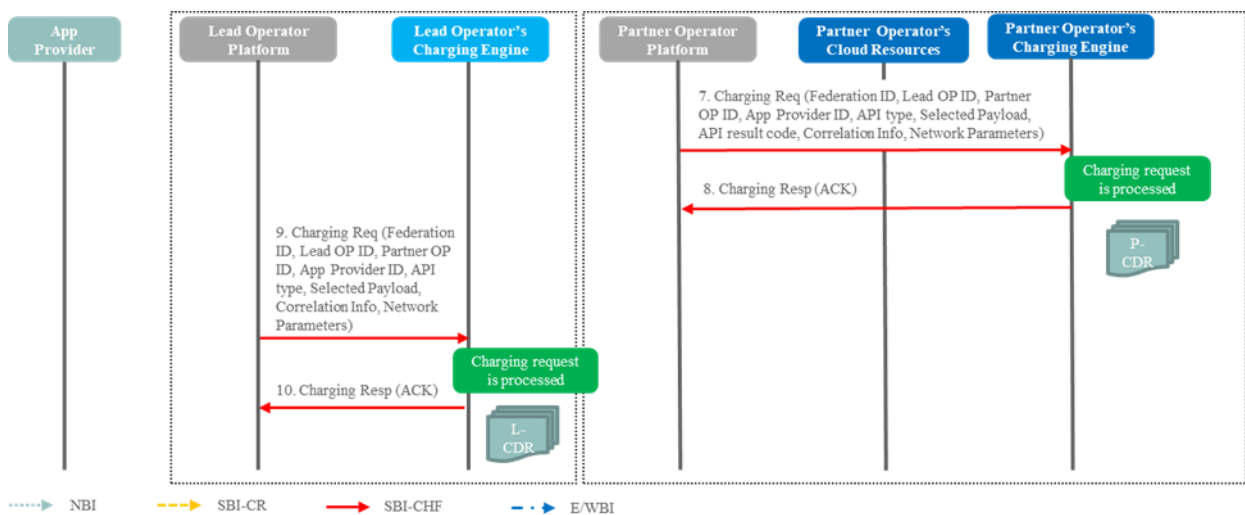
App Provider

Lead Operator Platform

Lead Operator's Charging Engine

Partner Operator Platform

Partner Operator's Cloud Resources

Partner Operator's Charging Engine

7. Charging Req (Federation ID, Lead OP ID, Partner OP ID, App Provider ID, API type, Selected Payload, API result code, Correlation Info, Network Parameters)

Charging request is processed

8. Charging Resp (ACK)

P-CDR

9. Charging Req (Federation ID, Lead OP ID, Partner OP ID, App Provider ID, API type, Selected Payload, Correlation Info, Network Parameters)

Charging request is processed

10. Charging Resp (ACK)

L-CDR

NBI

SBI-CR

SBI-CHF

E/WBI